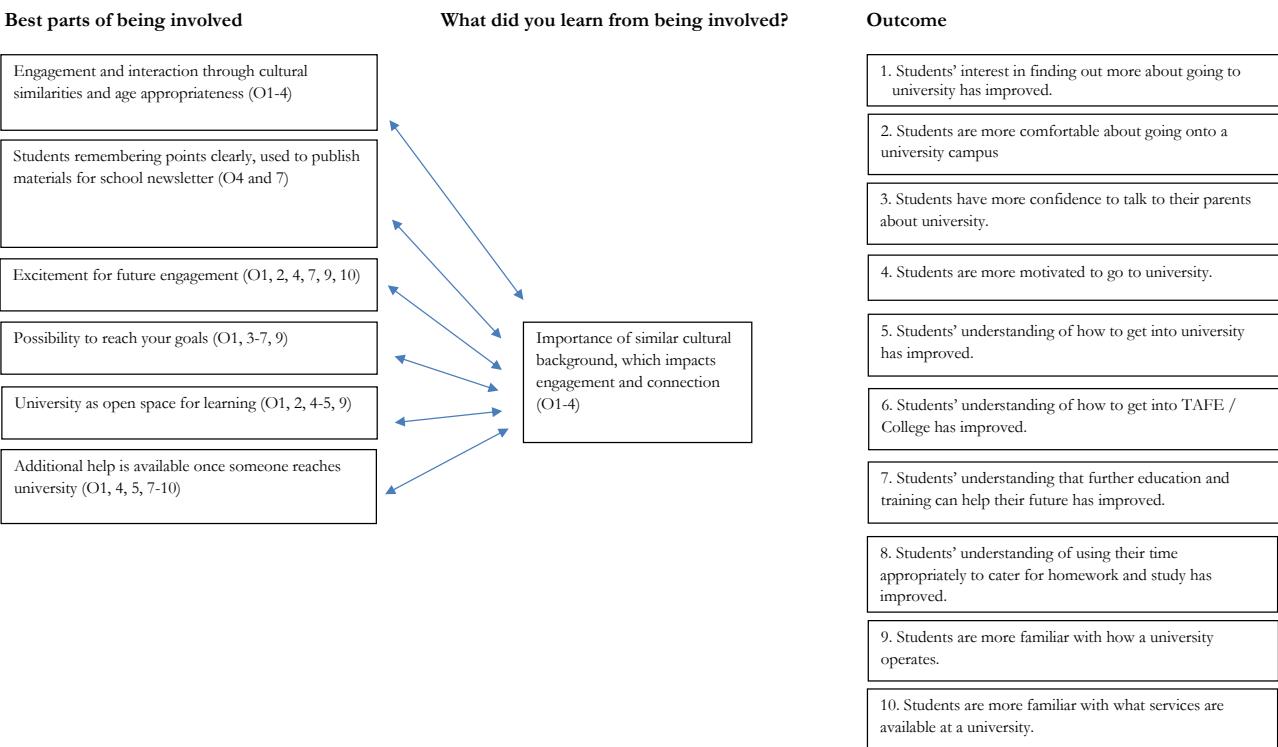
**Best parts of being involved**

Engagement and interaction through cultural similarities and age appropriateness (O1-4)

Students remembering points clearly, used to publish materials for school newsletter (O4 and 7)

Excitement for future engagement (O1, 2, 4, 7, 9, 10)

Possibility to reach your goals (O1, 3-7, 9)

University as open space for learning (O1, 2, 4-5, 9)

Additional help is available once someone reaches university (O1, 4, 5, 7-10)

**What did you learn from being involved?**

Importance of similar cultural background, which impacts engagement and connection (O1-4)

**Outcome**

1. Students' interest in finding out more about going to university has improved.

2. Students are more comfortable about going onto a university campus

3. Students have more confidence to talk to their parents about university.

4. Students are more motivated to go to university.

5. Students' understanding of how to get into university has improved.

6. Students' understanding of how to get into TAFE / College has improved.

7. Students' understanding that further education and training can help their future has improved.

8. Students' understanding of using their time appropriately to cater for homework and study has improved.

9. Students are more familiar with how a university operates.

10. Students are more familiar with what services are available at a university.